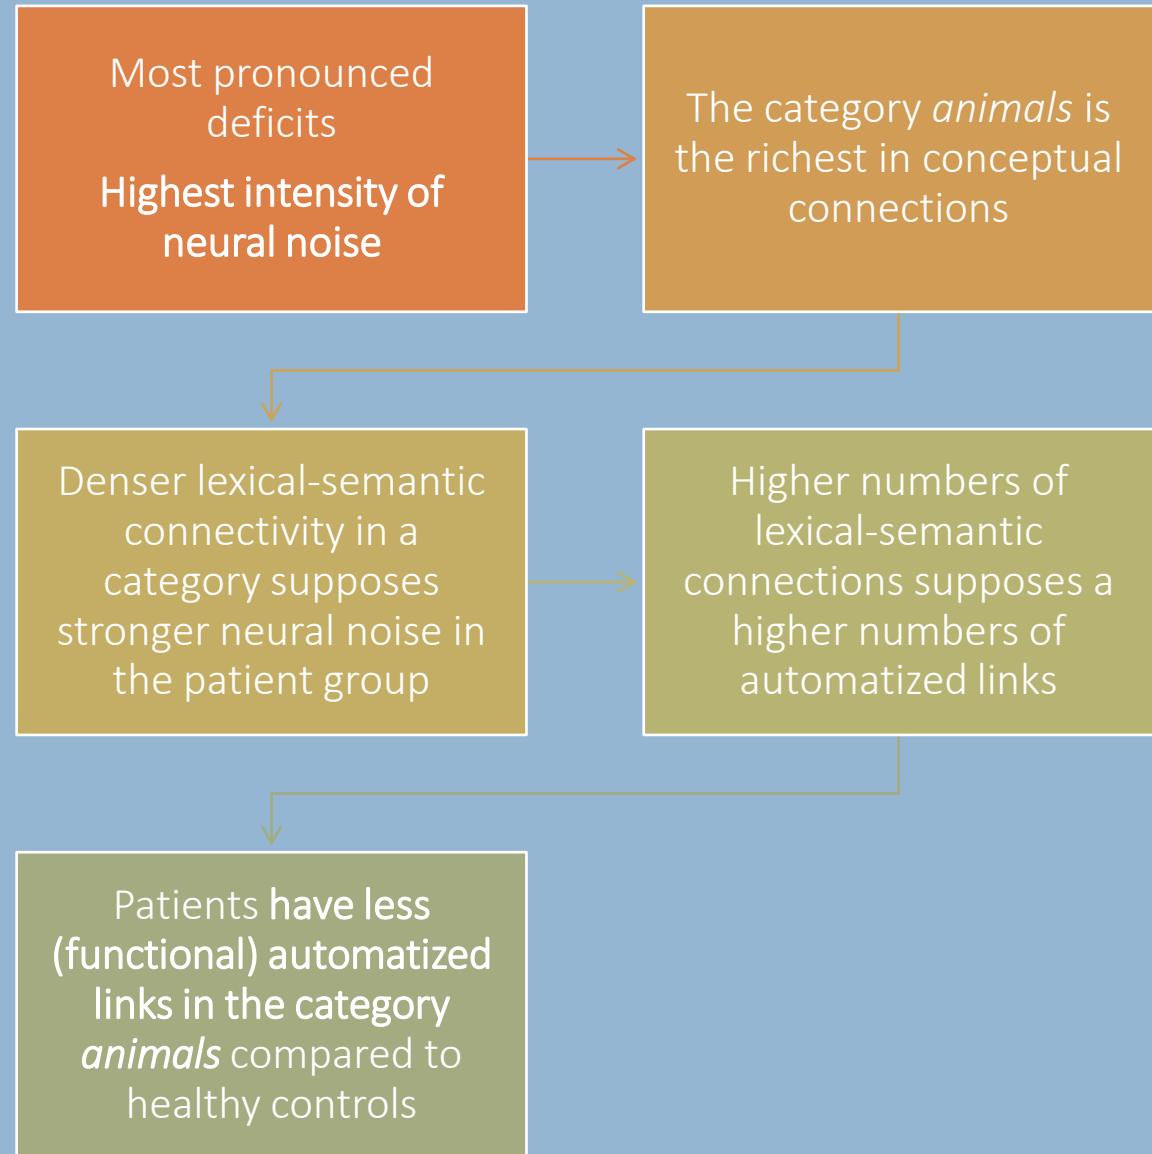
Most pronounced deficits

Highest intensity of neural noise

The category animals is the richest in conceptual connections

Denser lexical-semantic connectivity in a category supposes stronger neural noise in the patient group

Higher numbers of lexical-semantic connections supposes a higher numbers of automatized links

Patients have less (functional) automatized links in the category animals compared to healthy controls